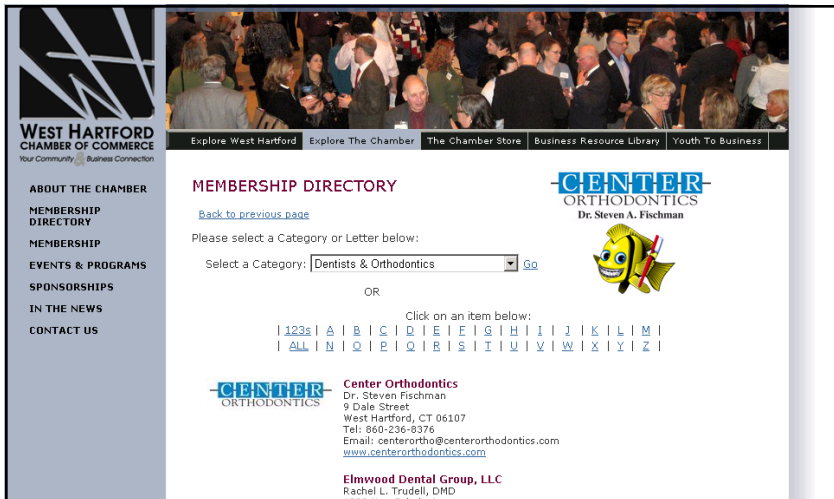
WEST HARTFORD
CHAMBER OF COMMERCE
Your Community & Business Connection

Explore West Hartford | Explore The Chamber | The Chamber Store | Business Resource Library | Youth To Business

ABOUT THE CHAMBER
MEMBERSHIP DIRECTORY
MEMBERSHIP
EVENTS & PROGRAMS
SPONSORSHIPS
IN THE NEWS
CONTACT US

MEMBERSHIP DIRECTORY

CENTER
ORTHODONTICS
Dr. Steven A. Fischman

Back to previous page

Please select a Category or Letter below:

Select a Category: Dentists & Orthodontics Go

OR

Click on an item below:
| 123s | A | B | C | D | E | F | G | H | I | J | K | L | M |
| ALL | N | O | P | Q | R | S | T | U | V | W | X | Y | Z |

CENTER
ORTHODONTICS

Center Orthodontics
Dr. Steven Fischman
9 Dale Street
West Hartford, CT 06107
Tel: 860-236-8376
Email: centerortho@centerorthodontics.com
www.centerorthodontics.com

Elmwood Dental Group, LLC
Rachel L. Trudell, DMD